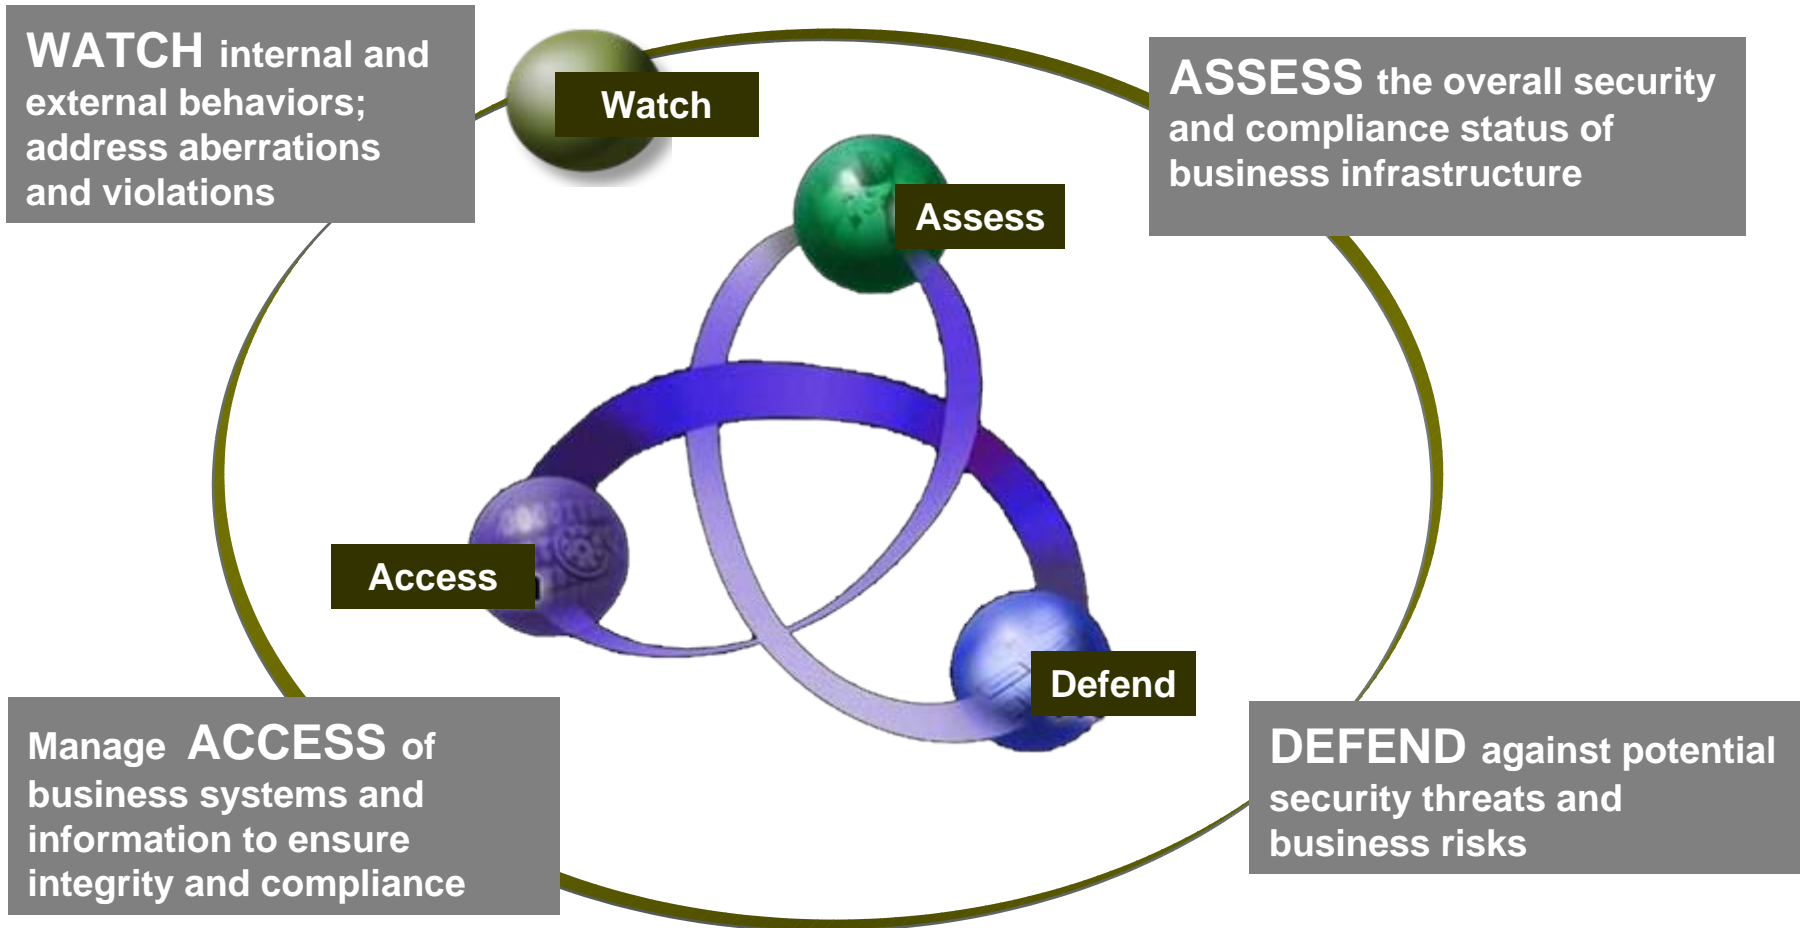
WATCH internal and external behaviors; address aberrations and violations

Watch

ASSESS the overall security and compliance status of business infrastructure

Assess

Access

Defend

Manage ACCESS of business systems and information to ensure integrity and compliance

DEFEND against potential security threats and business risks